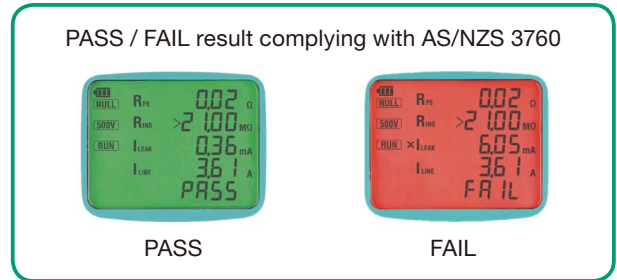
PASS / FAIL result complying with AS/NZS 3760

NULL $R_{PE}$ 0.02 Ω
500V $R_{INS}$ >2100 MΩ
RUN $I_{LEAK}$ 0.36 mA
$I_{LINE}$ 3.61 A
PASS

NULL $R_{PE}$ 0.02 Ω
500V $R_{INS}$ >2100 MΩ
RUN × $I_{LEAK}$ 6.05 mA
$I_{LINE}$ 3.61 A
FAIL

PASS

FAIL